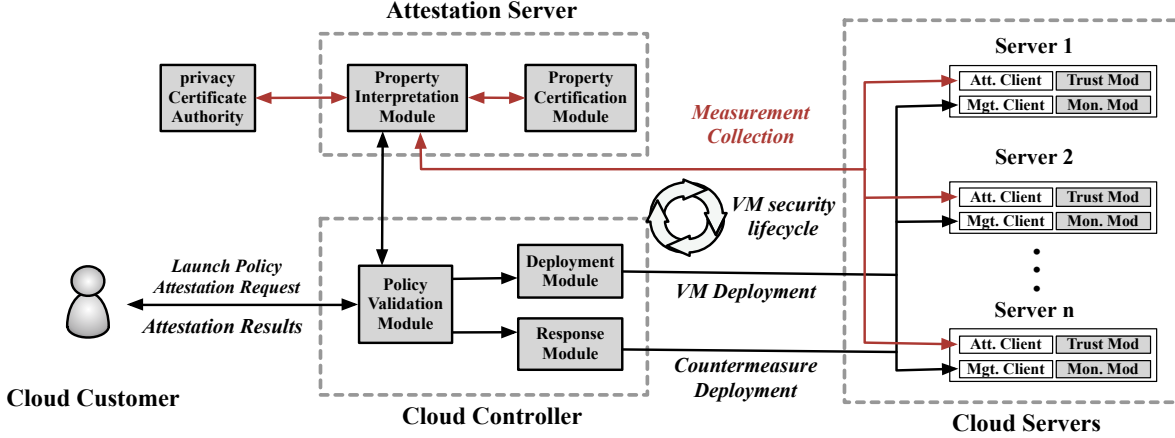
Attestation Server

privacy Certificate Authority

Property Interpretation Module

Property Certification Module

Measurement Collection

Server 1

Att. Client | Trust Mod

Mgt. Client | Mon. Mod

Server 2

Att. Client | Trust Mod

Mgt. Client | Mon. Mod

VM security lifecycle

Launch Policy Attestation Request

Attestation Results

Policy Validation Module

Deployment Module

Response Module

VM Deployment

Countermeasure Deployment

Server n

Att. Client | Trust Mod

Mgt. Client | Mon. Mod

Cloud Customer

Cloud Controller

Cloud Servers